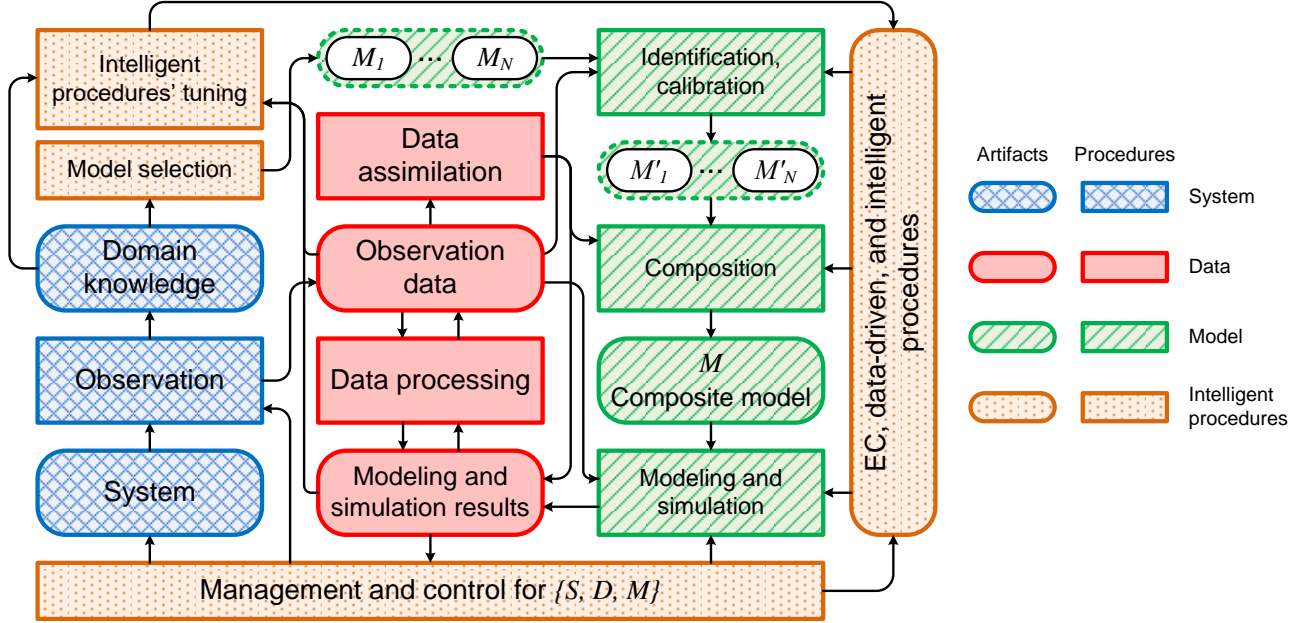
Intelligent procedures' tuning

$M_1$ ⋯ $M_N$

Identification, calibration

Model selection

Data assimilation

$M'_1$ ⋯ $M'_N$

Domain knowledge

Observation data

Composition

Observation

Data processing

$M$
Composite model

System

Modeling and simulation results

Modeling and simulation

EC, data-driven, and intelligent procedures

Management and control for $\{S, D, M\}$

Artifacts

Procedures

System

Data

Model

Intelligent procedures